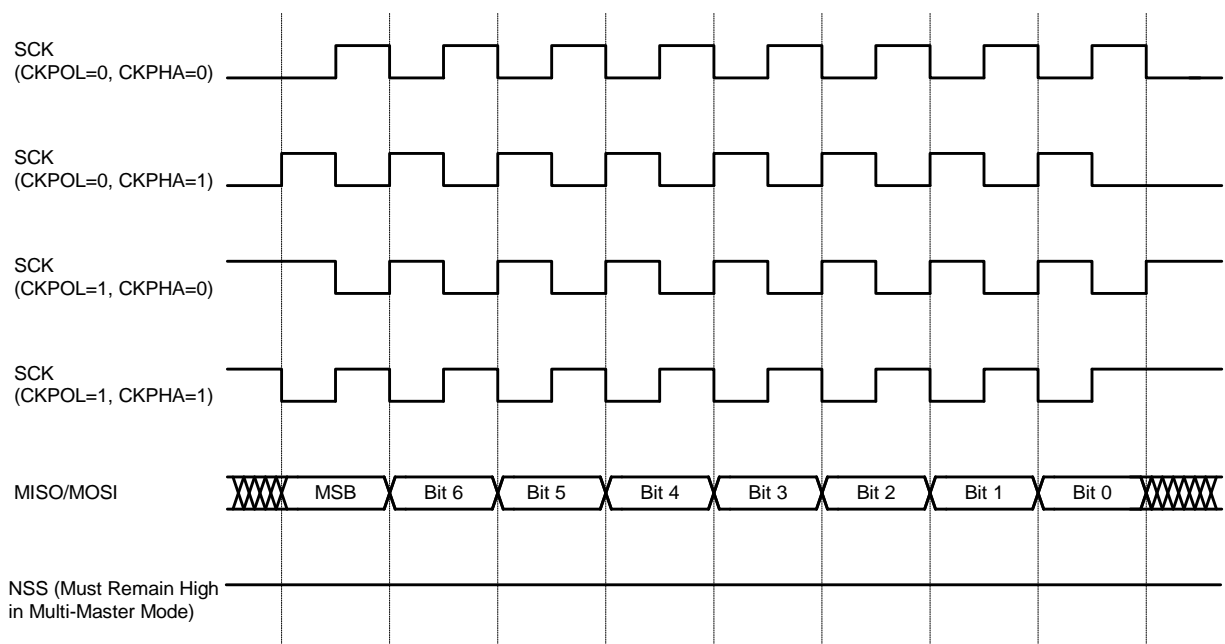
SCK
(CKPOL=0, CKPHA=0)

SCK
(CKPOL=0, CKPHA=1)

SCK
(CKPOL=1, CKPHA=0)

SCK
(CKPOL=1, CKPHA=1)

MISO/MOSI

MSB

Bit 6

Bit 5

Bit 4

Bit 3

Bit 2

Bit 1

Bit 0

NSS (Must Remain High in Multi-Master Mode)